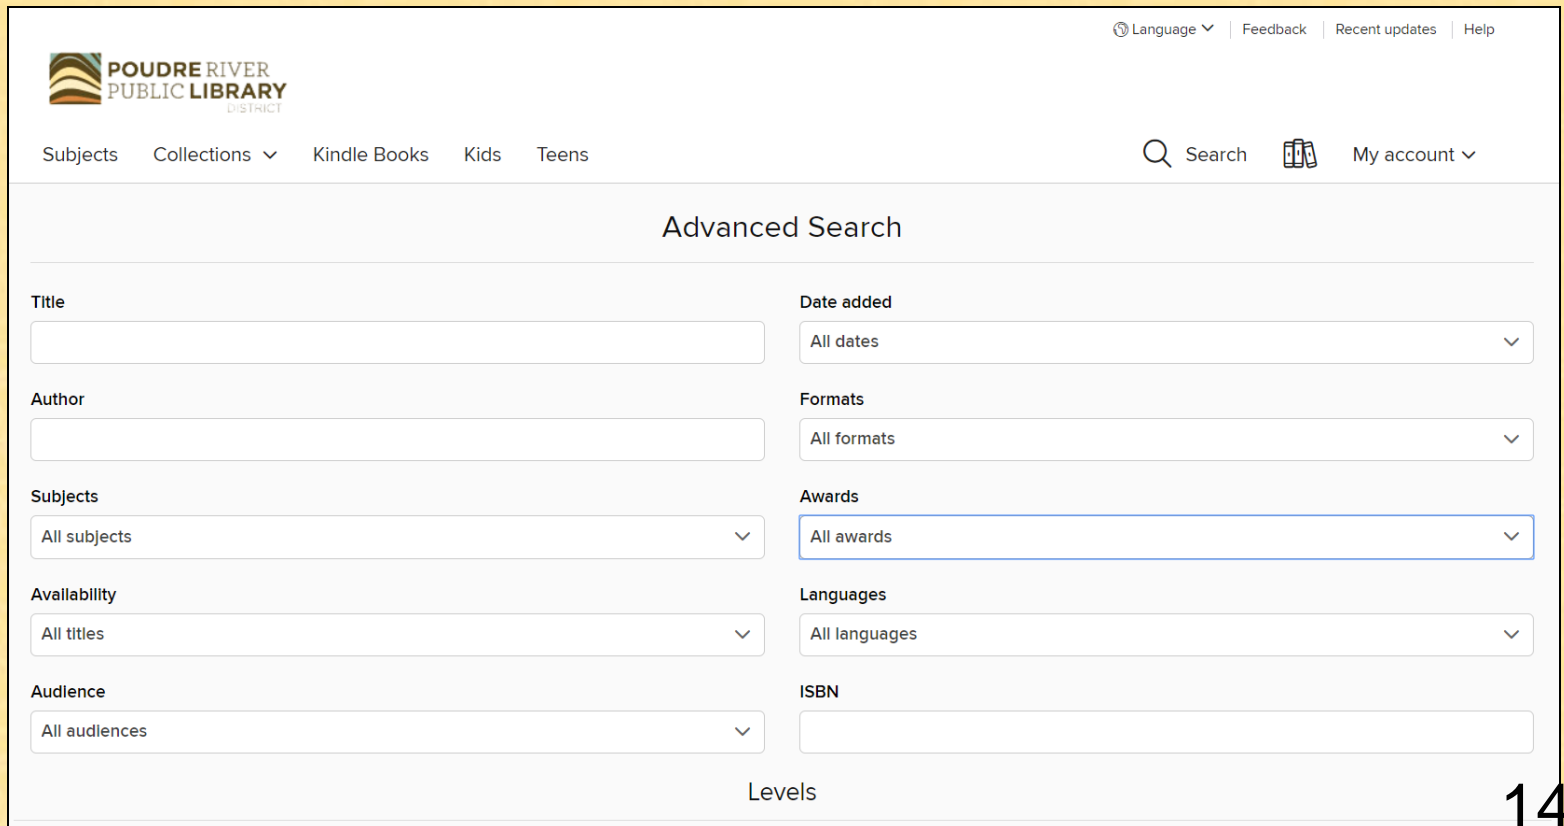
Language | Feedback | Recent updates | Help

POUDRE RIVER PUBLIC LIBRARY DISTRICT

Subjects Collections Kindle Books Kids Teens

Search My account

Advanced Search

Title

Date added
All dates

Author

Formats
All formats

Subjects
All subjects

Awards
All awards

Availability
All titles

Languages
All languages

Audience
All audiences

ISBN

Levels

14